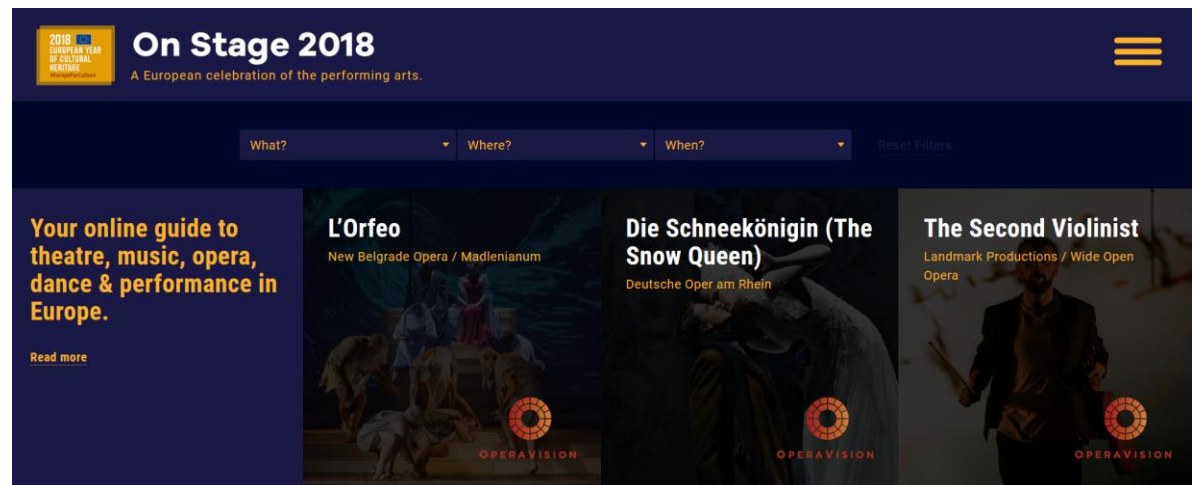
2018 EUROPEAN YEAR OF CULTURAL HERITAGE #EuropeForCulture

On Stage 2018

A European celebration of the performing arts.

What?

Where?

When?

Reset Filters

Your online guide to theatre, music, opera, dance & performance in Europe.

Read more

L'Orfeo

New Belgrade Opera / Madlenianum

OPERAVISION

Die Schneekönigin (The Snow Queen)

Deutsche Oper am Rhein

OPERAVISION

The Second Violinist

Landmark Productions / Wide Open Opera

OPERAVISION